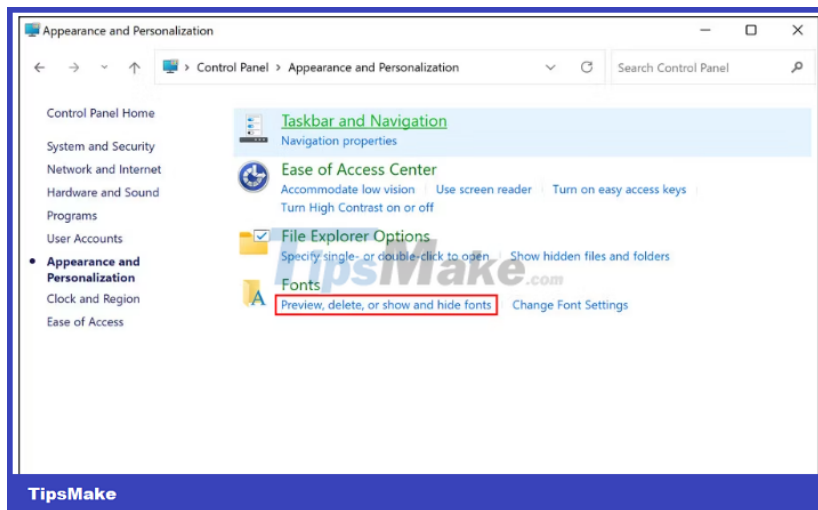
Appearance and Personalization

Control Panel > Appearance and Personalization

Search Control Panel

Control Panel Home

System and Security

Network and Internet

Hardware and Sound

Programs

User Accounts

Appearance and Personalization

Clock and Region

Ease of Access

Taskbar and Navigation

Navigation properties

Ease of Access Center

Accommodate low vision | Use screen reader | Turn on easy access keys | Turn High Contrast on or off

File Explorer Options

Specify single- or double-click to open | Show hidden files and folders

TipsMake.com

Fonts

Preview, delete, or show and hide fonts | Change Font Settings

TipsMake